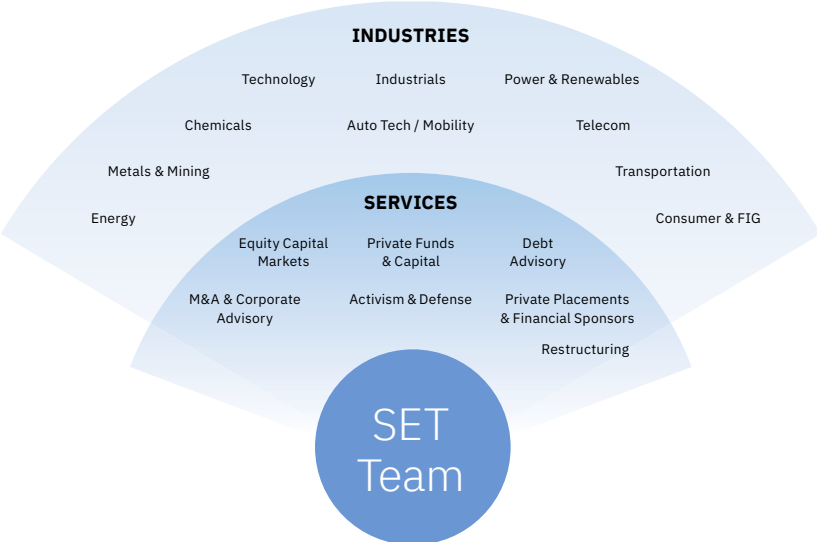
INDUSTRIES

Technology

Industrials

Power & Renewables

Chemicals

Auto Tech / Mobility

Telecom

Metals & Mining

Transportation

Energy

Consumer & FIG

SERVICES

Equity Capital Markets

Private Funds & Capital

Debt Advisory

M&A & Corporate Advisory

Activism & Defense

Private Placements & Financial Sponsors

Restructuring

SET Team